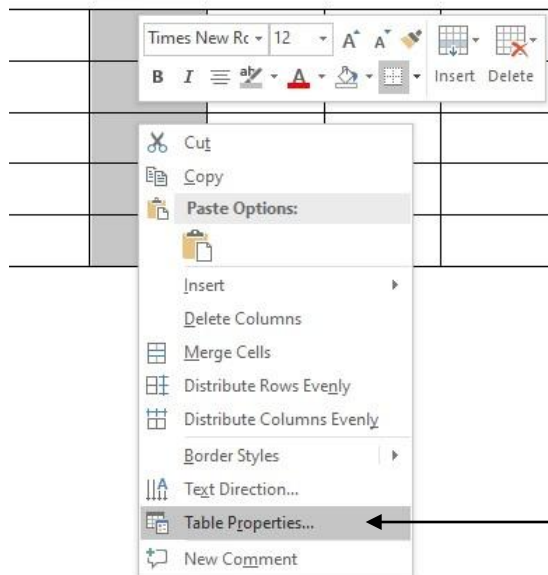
Times New Rc 12 A A
B I ≡ A
Insert Delete

Cut
Copy
Paste Options:

Insert
Delete Columns
Merge Cells
Distribute Rows Evenly
Distribute Columns Evenly
Border Styles
Text Direction...
Table Properties...
New Comment